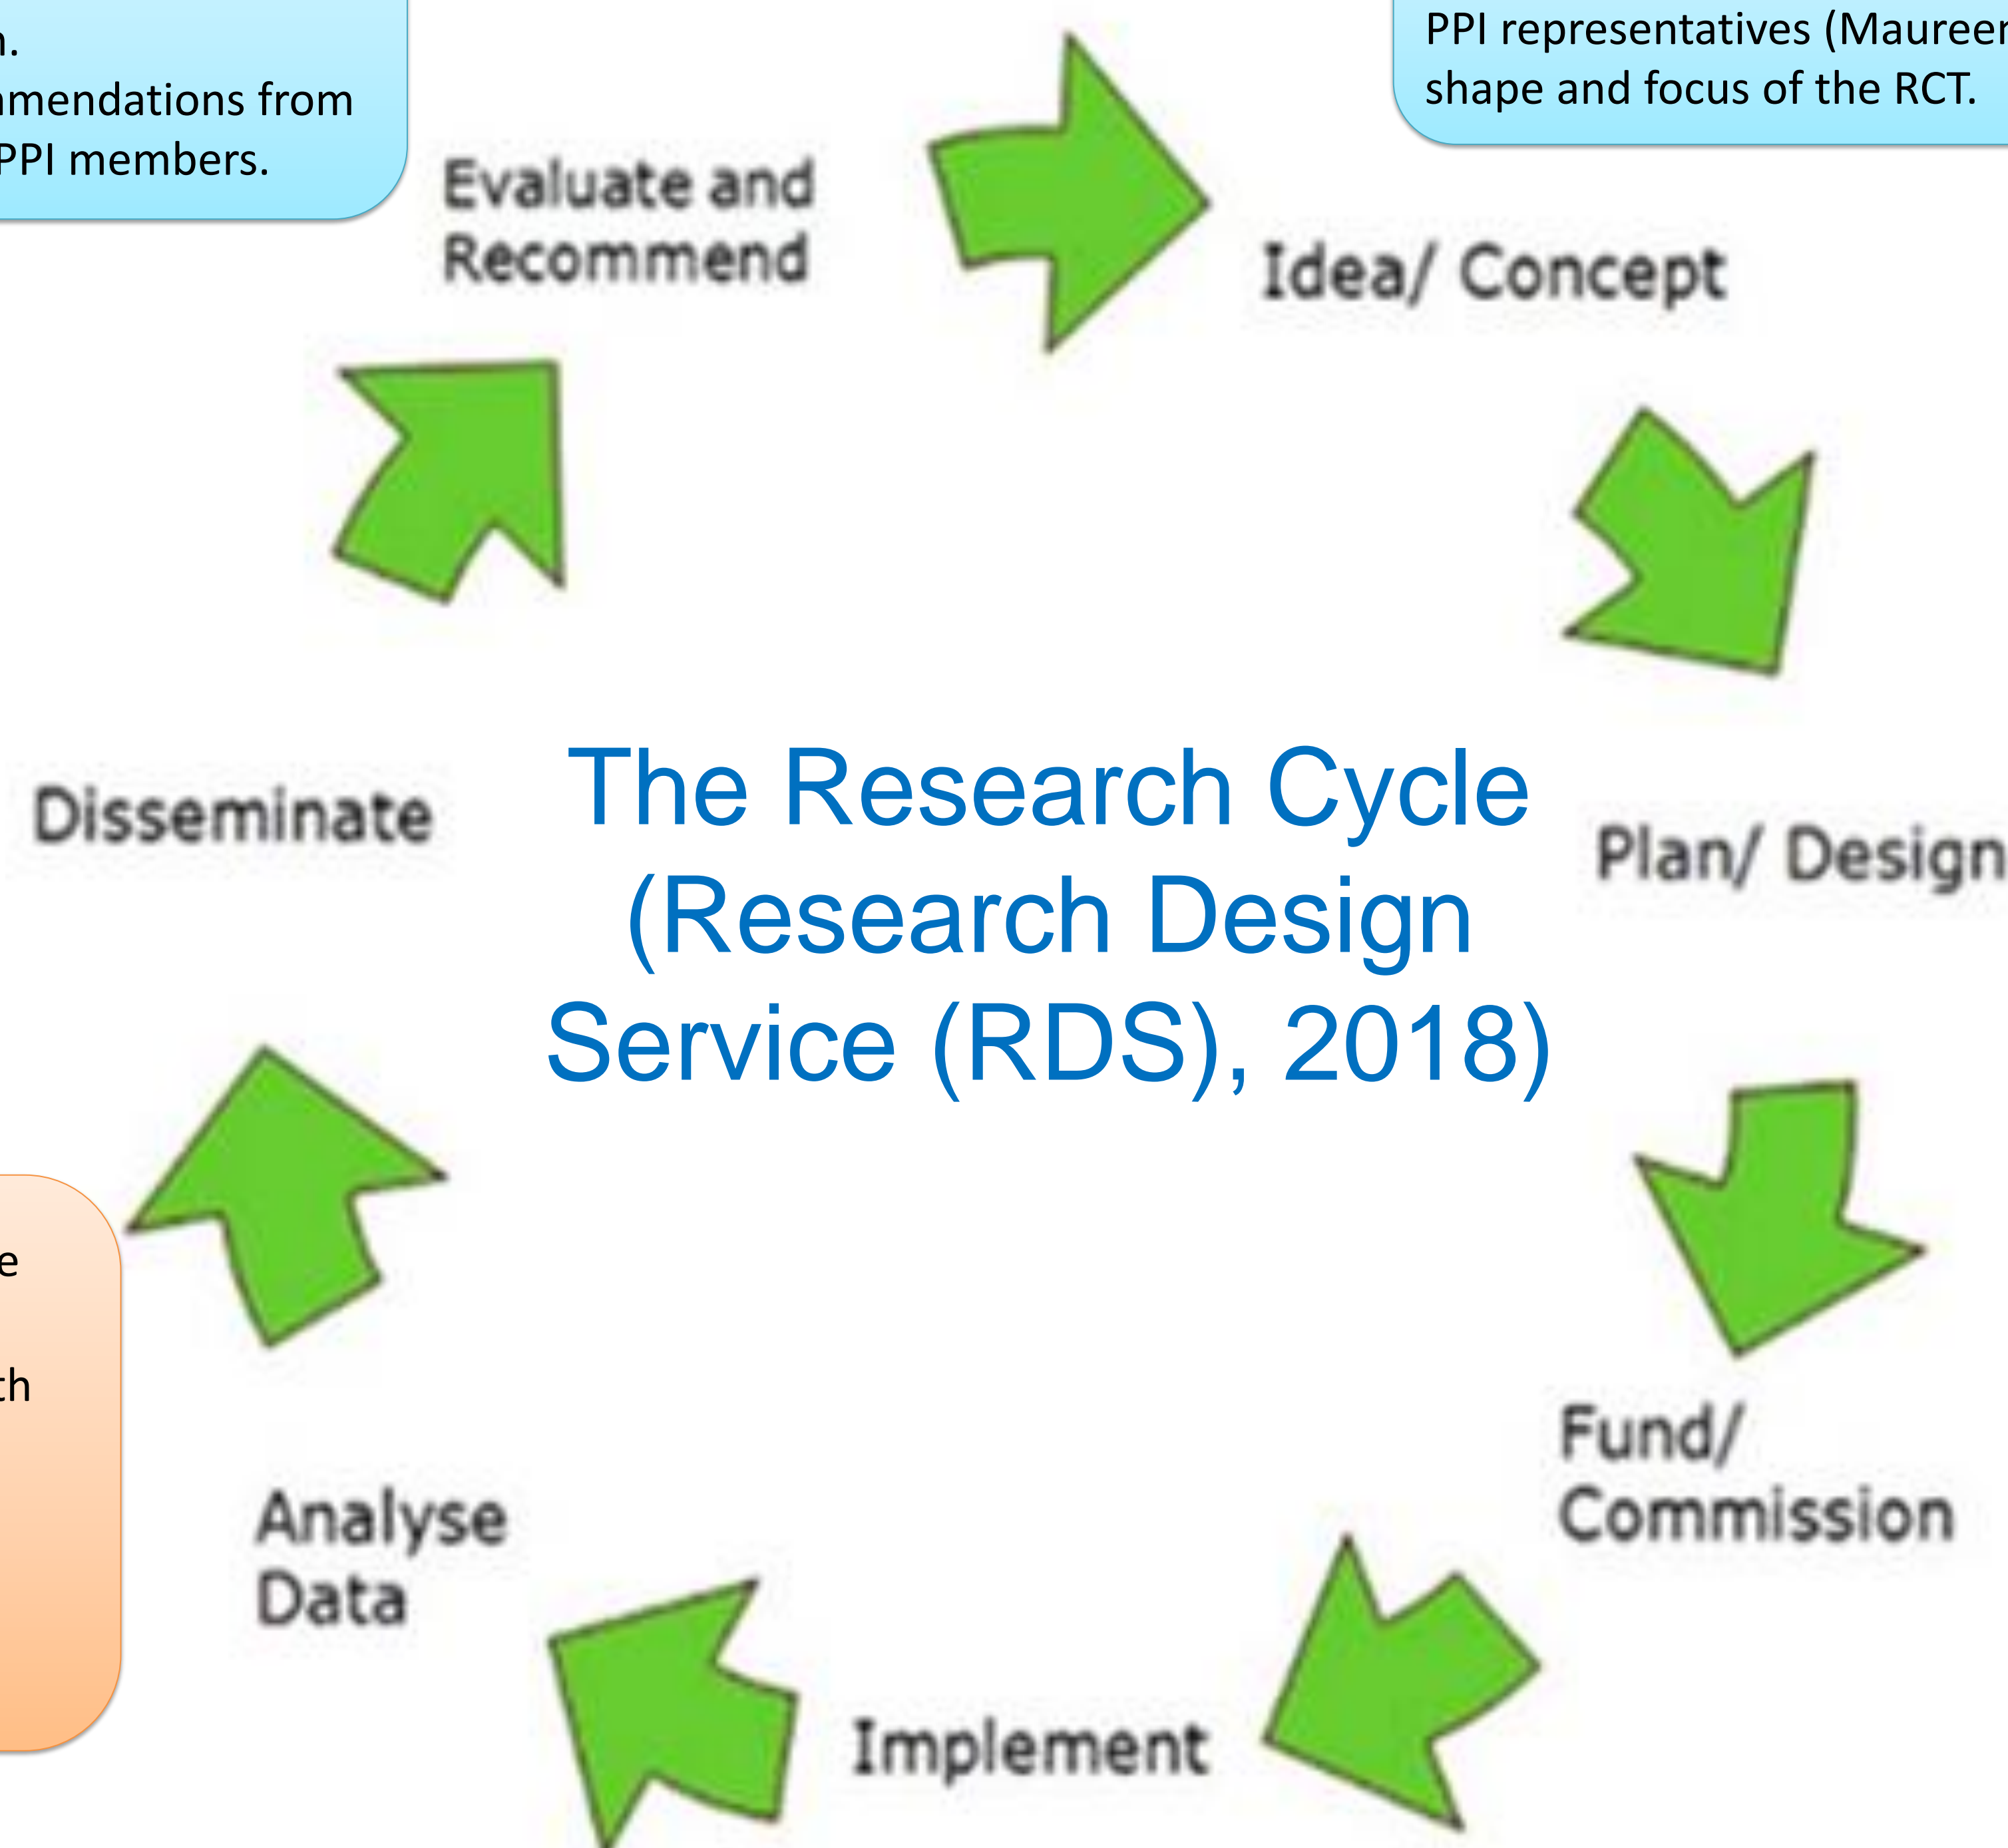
n.
mendations from
PPI members.

PPI representatives (Maureen
shape and focus of the RCT.

Evaluate and Recommend

Idea/ Concept

Disseminate

The Research Cycle (Research Design Service (RDS), 2018)

Plan/ Design

e

th

Fund/ Commission

Analyse Data

Implement